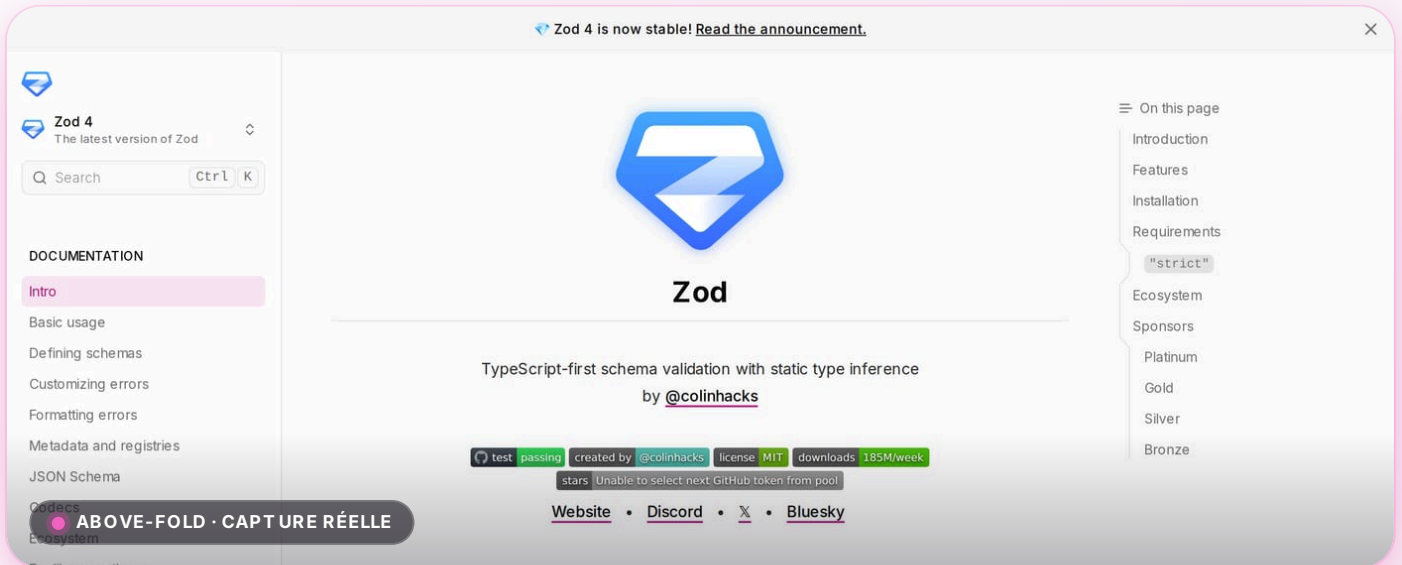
💎 Zod 4 is now stable! Read the announcement.

Zod 4
The latest version of Zod

Search Ctrl K

DOCUMENTATION
Intro
Basic usage
Defining schemas
Customizing errors
Formatting errors
Metadata and registries
JSON Schema
Codecs
Ecosystem

ABOVE-FOLD · CAPTURE RÉELLE

Zod

TypeScript-first schema validation with static type inference by @colinhacks

test passing | created by @colinhacks | license MIT | downloads 185M/week
stars Unable to select next GitHub token from pool

Website • Discord • 𝕏 • Bluesky

On this page
Introduction
Features
Installation
Requirements
"strict"
Ecosystem
Sponsors
Platinum
Gold
Silver
Bronze